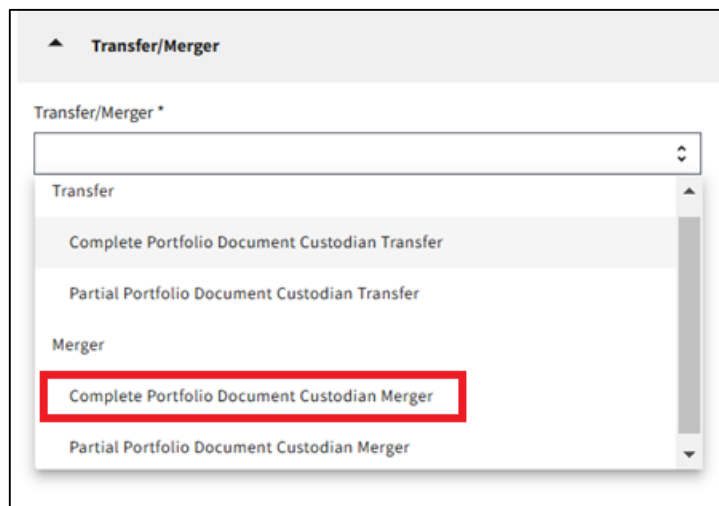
Transfer/Merger

Transfer/Merger *

Transfer

Complete Portfolio Document Custodian Transfer

Partial Portfolio Document Custodian Transfer

Merger

Complete Portfolio Document Custodian Merger

Partial Portfolio Document Custodian Merger